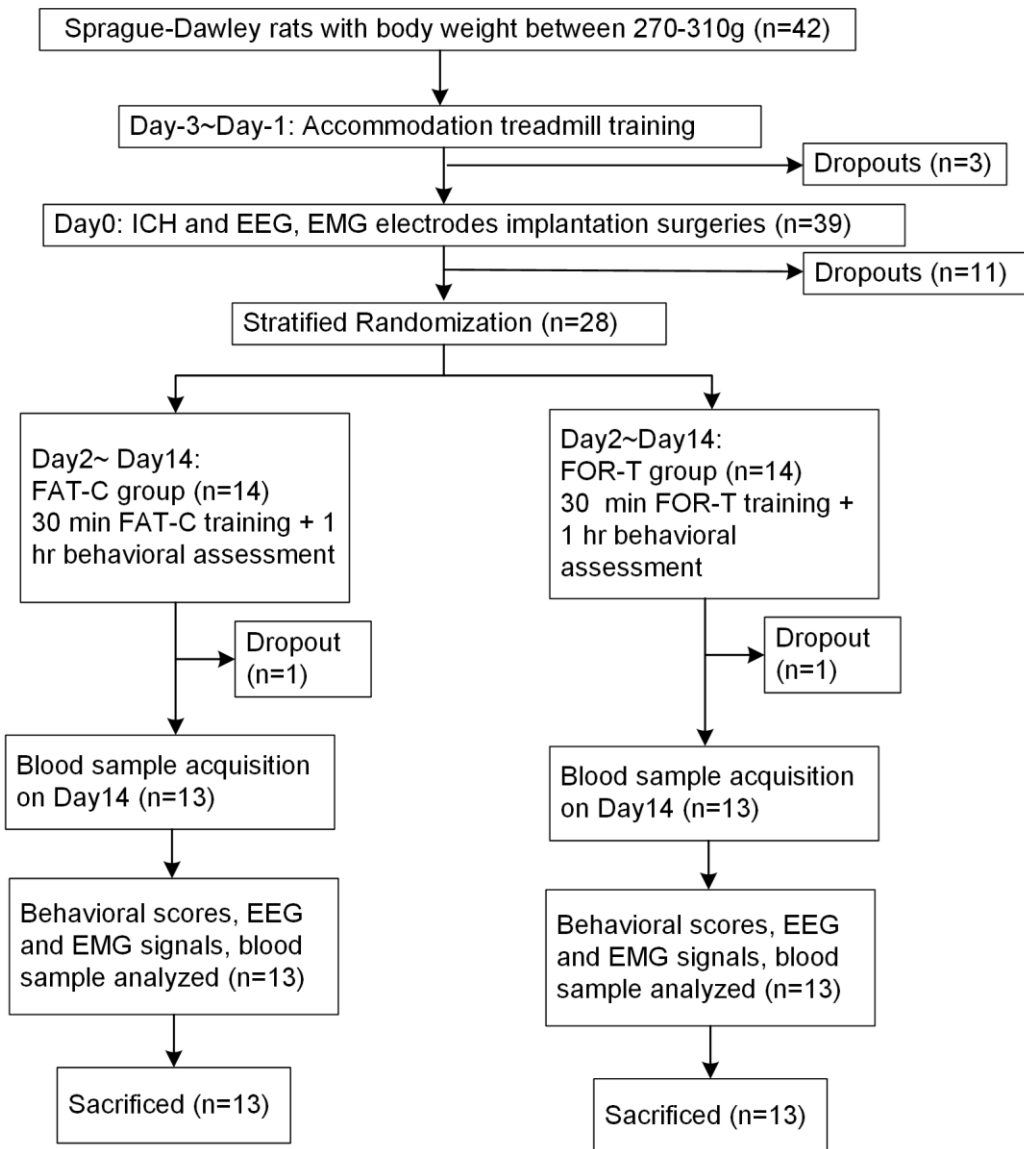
Sprague-Dawley rats with body weight between 270-310g (n=42)

Day-3~Day-1: Accommodation treadmill training

Dropouts (n=3)

Day0: ICH and EEG, EMG electrodes implantation surgeries (n=39)

Dropouts (n=11)

Stratified Randomization (n=28)

Day2~ Day14:
FAT-C group (n=14)
30 min FAT-C training + 1 hr behavioral assessment

Dropout (n=1)

Blood sample acquisition on Day14 (n=13)

Behavioral scores, EEG and EMG signals, blood sample analyzed (n=13)

Sacrificed (n=13)

Day2~Day14:
FOR-T group (n=14)
30 min FOR-T training + 1 hr behavioral assessment

Dropout (n=1)

Blood sample acquisition on Day14 (n=13)

Behavioral scores, EEG and EMG signals, blood sample analyzed (n=13)

Sacrificed (n=13)